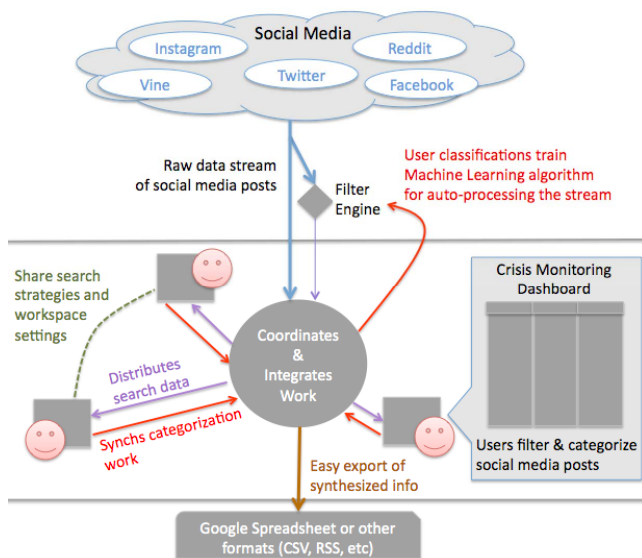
Social Media

Instagram

Reddit

Vine

Twitter

Facebook

Raw data stream of social media posts

Filter Engine

User classifications train Machine Learning algorithm for auto-processing the stream

Share search strategies and workspace settings

Crisis Monitoring Dashboard

Coordinates & Integrates Work

Distributes search data

Synchs categorization work

Users filter & categorize social media posts

Easy export of synthesized info

Google Spreadsheet or other formats (CSV, RSS, etc)